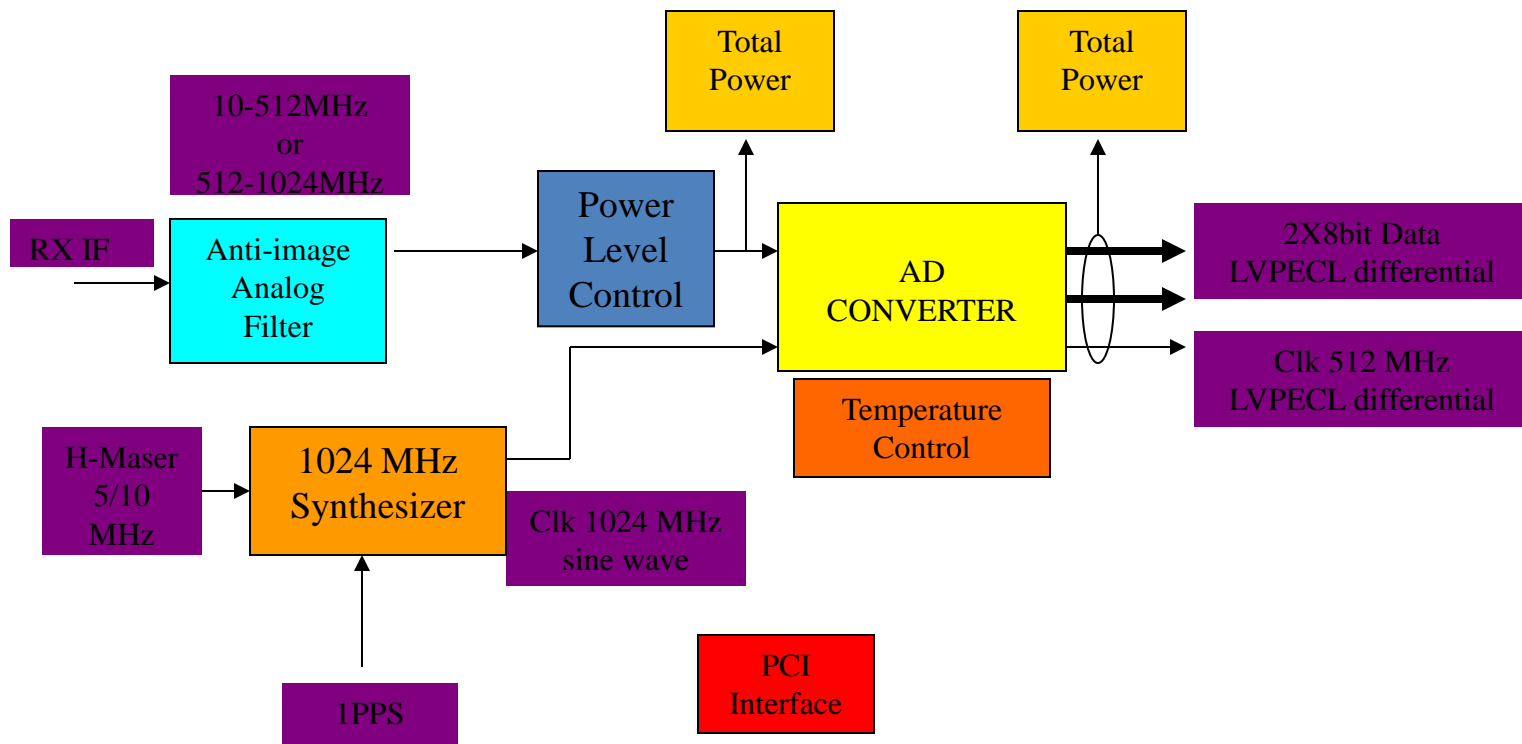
Total Power

Total Power

10-512MHz or 512-1024MHz

RX IF

Anti-image Analog Filter

Power Level Control

AD CONVERTER

2X8bit Data LVPECL differential

Clk 512 MHz LVPECL differential

Temperature Control

H-Maser 5/10 MHz

1024 MHz Synthesizer

Clk 1024 MHz sine wave

PCI Interface

1PPS